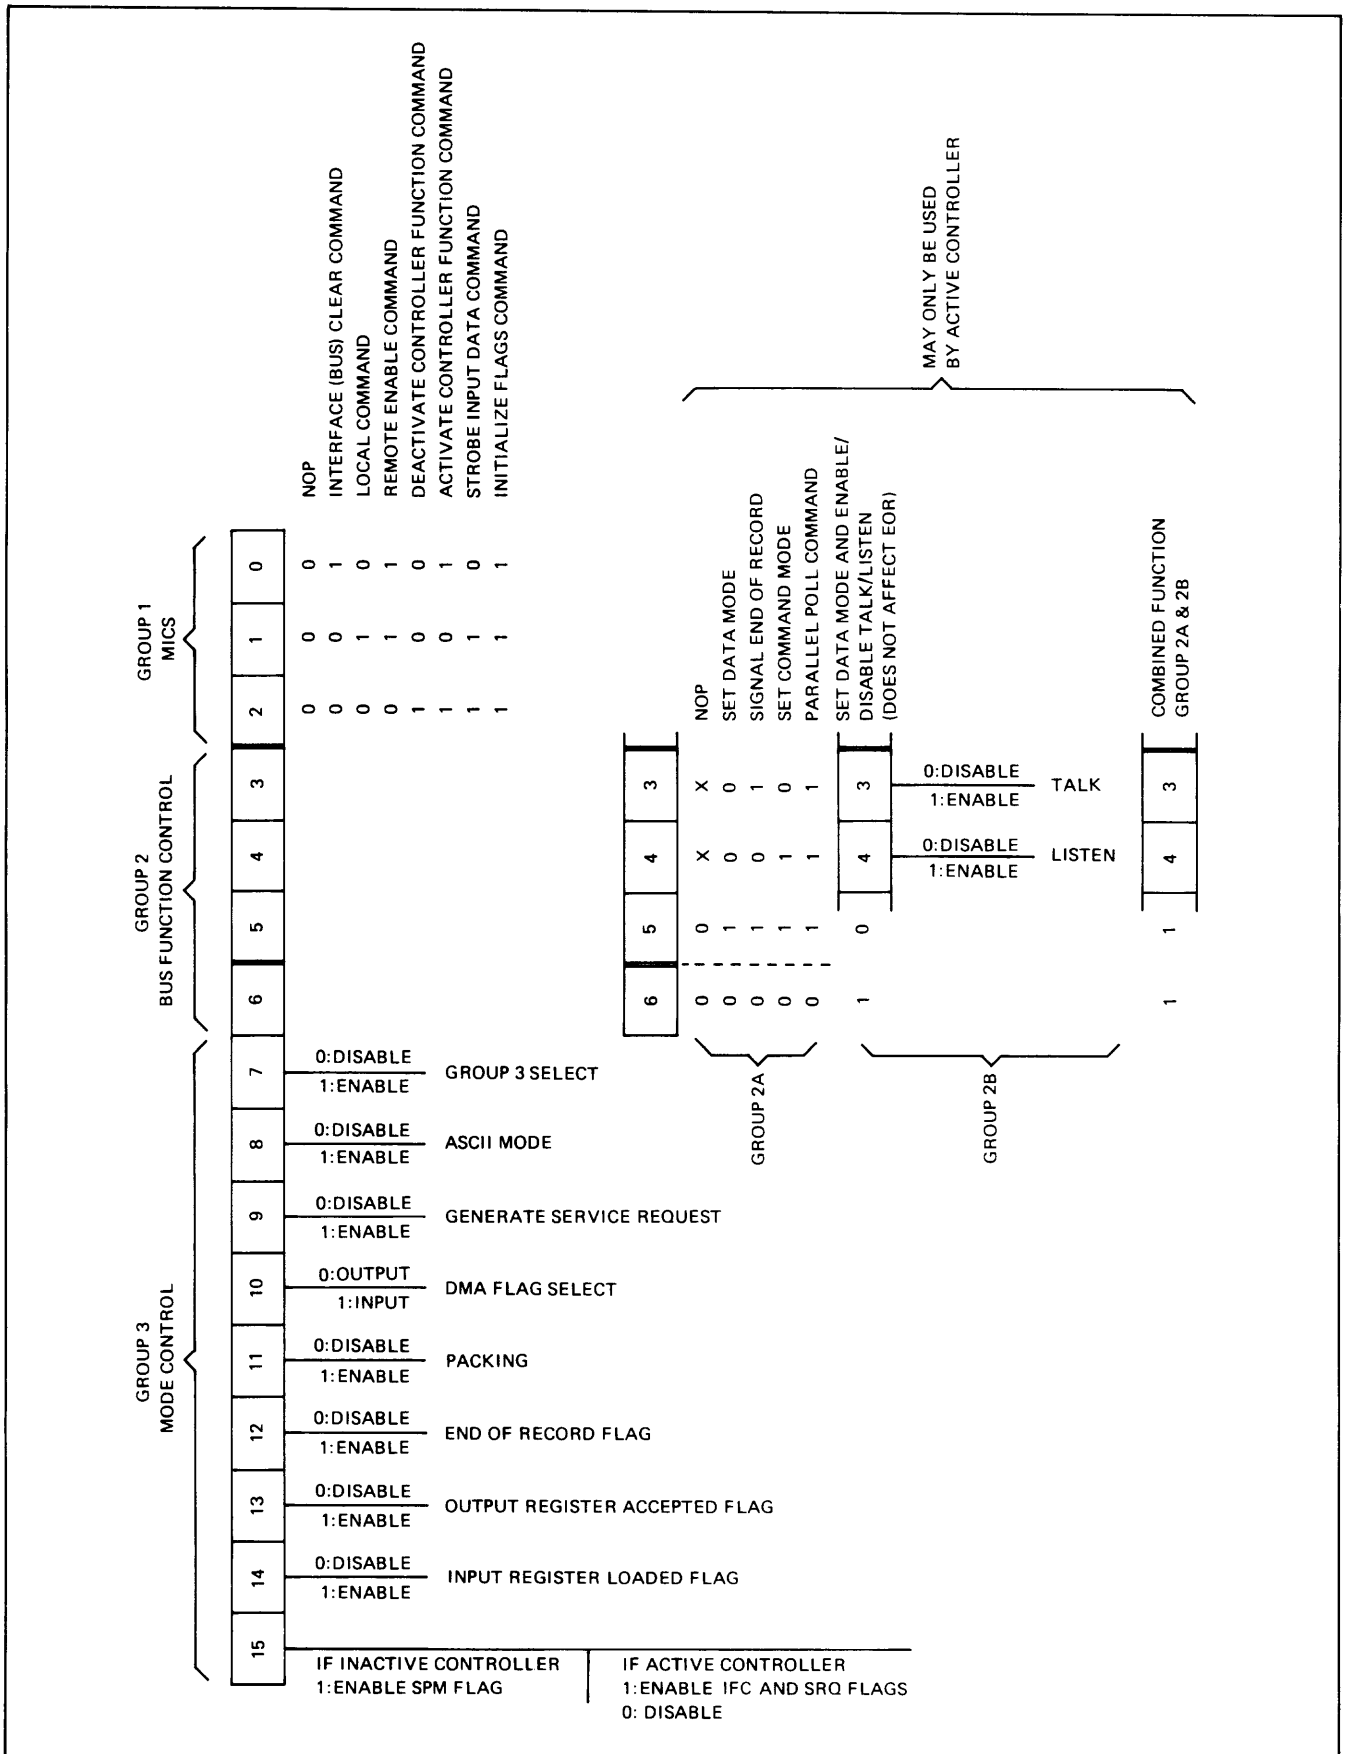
GROUP 1
MICS

| 2 | 1 | 0 | |
|---|---|---|---|
| 0 | 0 | 0 | NOP |
| 0 | 0 | 1 | INTERFACE (BUS) CLEAR COMMAND |
| 0 | 1 | 0 | LOCAL COMMAND |
| 0 | 1 | 1 | REMOTE ENABLE COMMAND |
| 1 | 0 | 0 | DEACTIVATE CONTROLLER FUNCTION COMMAND |
| 1 | 0 | 1 | ACTIVATE CONTROLLER FUNCTION COMMAND |
| 1 | 1 | 0 | STROBE INPUT DATA COMMAND |
| 1 | 1 | 1 | INITIALIZE FLAGS COMMAND |

GROUP 2
BUS FUNCTION CONTROL

3 4 5 6

| 6 | 5 | 4 | 3 | |
|---|---|---|---|---|
| 0 | 0 | X | X | NOP |
| 0 | 1 | 0 | 0 | SET DATA MODE |
| 0 | 1 | 0 | 1 | SIGNAL END OF RECORD |
| 0 | 1 | 1 | 0 | SET COMMAND MODE |
| 0 | 1 | 1 | 1 | PARALLEL POLL COMMAND |

GROUP 2A

SET DATA MODE AND ENABLE/ DISABLE TALK/LISTEN (DOES NOT AFFECT EOR)

3 0:DISABLE 1:ENABLE TALK
4 0:DISABLE 1:ENABLE LISTEN
5 0
6 1

GROUP 2B

MAY ONLY BE USED BY ACTIVE CONTROLLER

COMBINED FUNCTION GROUP 2A & 2B
3
4
5 1
6 1

GROUP 3
MODE CONTROL

7 0:DISABLE 1:ENABLE GROUP 3 SELECT
8 0:DISABLE 1:ENABLE ASCII MODE
9 0:DISABLE 1:ENABLE GENERATE SERVICE REQUEST
10 0:OUTPUT 1:INPUT DMA FLAG SELECT
11 0:DISABLE 1:ENABLE PACKING
12 0:DISABLE 1:ENABLE END OF RECORD FLAG
13 0:DISABLE 1:ENABLE OUTPUT REGISTER ACCEPTED FLAG
14 0:DISABLE 1:ENABLE INPUT REGISTER LOADED FLAG
15
IF INACTIVE CONTROLLER
1:ENABLE SPM FLAG
IF ACTIVE CONTROLLER
1:ENABLE IFC AND SRQ FLAGS
0: DISABLE